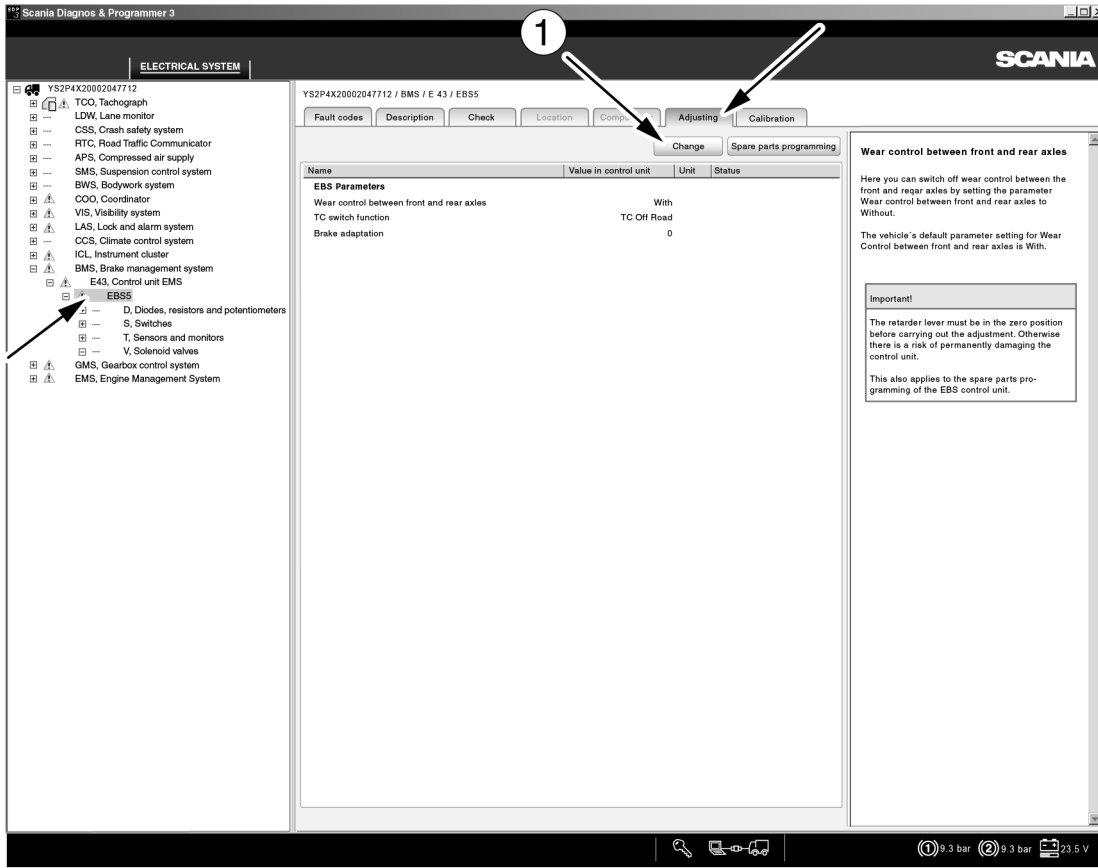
Scania Diagnos & Programmer 3

ELECTRICAL SYSTEM

SCANIA

1

YS2P4X20002047712
TCO, Tachograph
LDW, Lane monitor
CSS, Crash safety system
RTC, Road Traffic Communicator
APS, Compressed air supply
SMS, Suspension control system
BWS, Bodywork system
COO, Coordinator
VIS, Visibility system
LAS, Lock and alarm system
CCS, Climate control system
ICL, Instrument cluster
BMS, Brake management system
E43, Control unit EMS
EBS5
D, Diodes, resistors and potentiometers
S, Switches
T, Sensors and monitors
V, Solenoid valves
GMS, Gearbox control system
EMS, Engine Management System

YS2P4X20002047712 / BMS / E 43 / EBS5

Fault codes | Description | Check | Location | Comp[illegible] | Adjusting | Calibration

Change | Spare parts programming

| Name | Value in control unit | Unit | Status |
|---|---|---|---|
| EBS Parameters | | | |
| Wear control between front and rear axles | With | | |
| TC switch function | TC Off Road | | |
| Brake adaptation | 0 | | |

Wear control between front and rear axles

Here you can switch off wear control between the front and reqar axles by setting the parameter Wear control between front and rear axles to Without.

The vehicle´s default parameter setting for Wear Control between front and rear axles is With.

Important!

The retarder lever must be in the zero position before carrying out the adjustment. Otherwise there is a risk of permanently damaging the control unit.

This also applies to the spare parts programming of the EBS control unit.

(1) 9.3 bar (2) 9.3 bar 23.5 V